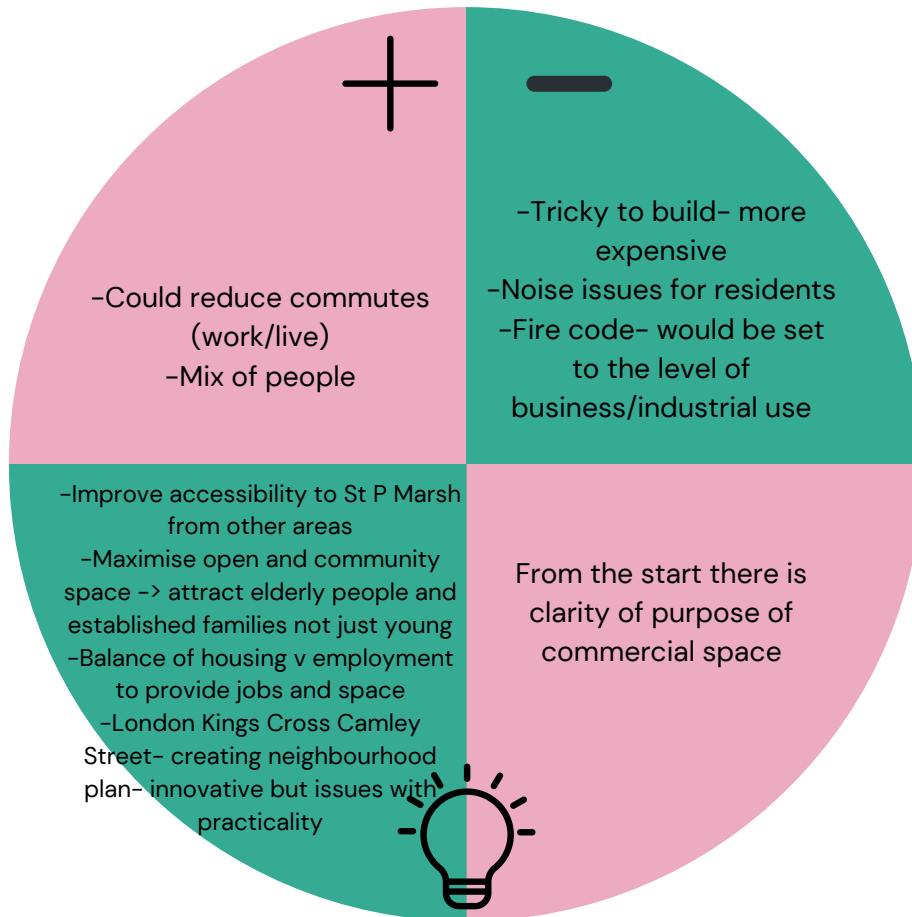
+

-

-Could reduce commutes (work/live)
-Mix of people

-Tricky to build- more expensive
-Noise issues for residents
-Fire code- would be set to the level of business/industrial use

-Improve accessibility to St P Marsh from other areas
-Maximise open and community space -> attract elderly people and established families not just young
-Balance of housing v employment to provide jobs and space
-London Kings Cross Camley Street- creating neighbourhood plan- innovative but issues with practicality

From the start there is clarity of purpose of commercial space